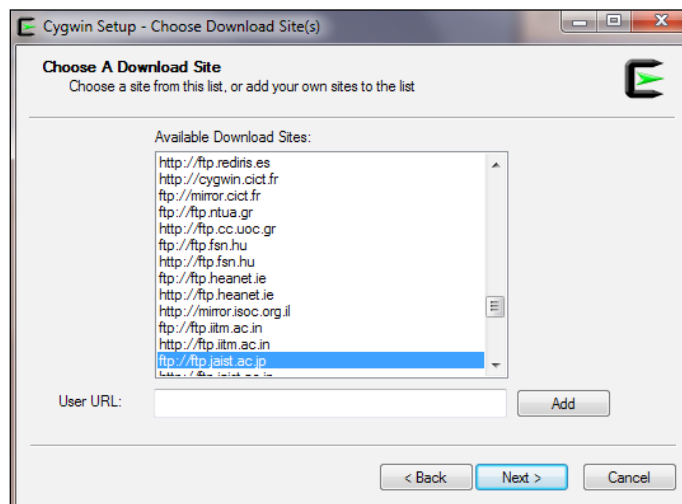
Cygwin Setup - Choose Download Site(s)

Choose A Download Site
Choose a site from this list, or add your own sites to the list

Available Download Sites:

http://ftp.rediris.es
http://cygwin.cict.fr
ftp://mirror.cict.fr
ftp://ftp.ntua.gr
ftp://ftp.cc.uoc.gr
ftp://ftp.fsn.hu
http://ftp.fsn.hu
ftp://ftp.heanet.ie
http://ftp.heanet.ie
http://mirror.isoc.org.il
ftp://ftp.iitm.ac.in
http://ftp.iitm.ac.in
ftp://ftp.jaist.ac.jp
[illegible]

User URL:

Add

< Back
Next >
Cancel